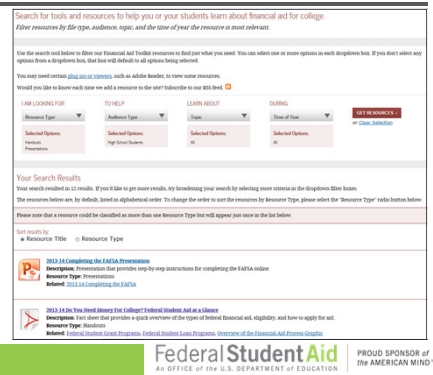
Search for tools and resources to help you or your students learn about financial aid for college.

Filter resources by file type, audience, topic, and the time of year the resource is most relevant.

Use the search tool below to filter our Financial Aid Toolkit resources to find just what you need. You can select one or more options in each dropdown box. If you don't select any options from a dropdown box, that box will default to all options being selected.

You may need certain plug-ins or viewers, such as Adobe Reader, to view some resources.

Would you like to know each time we add a resource to the site? Subscribe to our RSS feed.

| I AM LOOKING FOR | TO HELP | LEARN ABOUT | DURING | |
|---|---|---|---|---|
| Resource Type | Audience Type | Topic | Time of Year | GET RESOURCES › |
| Selected Options: Handouts Presentations | Selected Options: High School Students | Selected Options: All | Selected Options: All | or Clear Selection |

Your Search Results

Your search resulted in 12 results. If you'd like to get more results, try broadening your search by selecting more criteria in the dropdown filter boxes.

The resources below are, by default, listed in alphabetical order. To change the order to sort the resources by Resource Type, please select the "Resource Type" radio button below.

Please note that a resource could be classified as more than one Resource Type but will appear just once in the list below.

Sort results by:
Resource Title   Resource Type

2013-14 Completing the FAFSA Presentation
Description: Presentation that provides step-by-step instructions for completing the FAFSA online.
Resource Type: Presentations
Related: 2013-14 Completing the FAFSA

2013-14 Do You Need Money For College? Federal Student Aid at a Glance
Description: Fact sheet that provides a quick overview of the types of federal financial aid, eligibility, and how to apply for aid.
Resource Type: Handouts
Related: Federal Student Grant Programs, Federal Student Loan Programs, Overview of the Financial Aid Process Graphic

Federal Student Aid
AN OFFICE of the U.S. DEPARTMENT of EDUCATION
PROUD SPONSOR of the AMERICAN MIND®